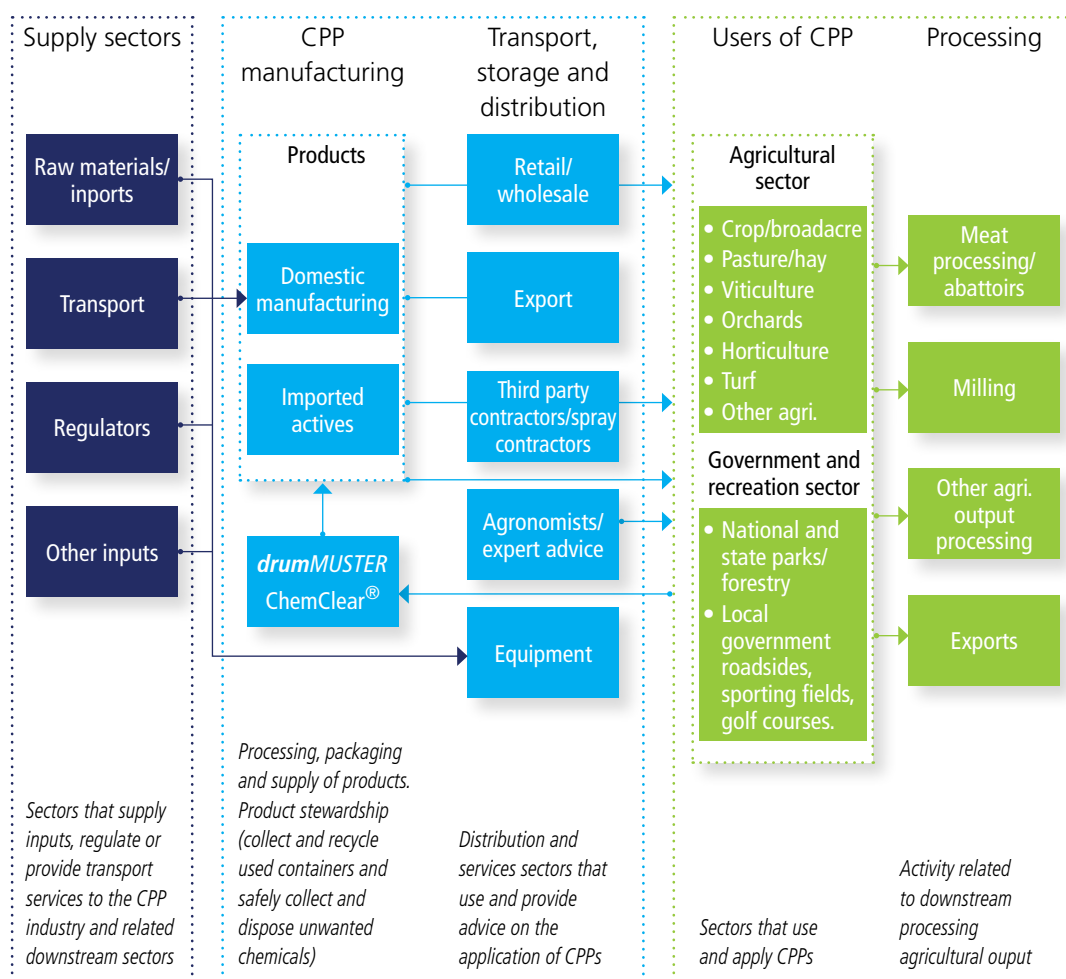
Supply sectors

Raw materials/ inports

Transport

Regulators

Other inputs

Sectors that supply inputs, regulate or provide transport services to the CPP industry and related downstream sectors

CPP manufacturing

Products

Domestic manufacturing

Imported actives

drumMUSTER ChemClear®

Processing, packaging and supply of products. Product stewardship (collect and recycle used containers and safely collect and dispose unwanted chemicals)

Transport, storage and distribution

Retail/ wholesale

Export

Third party contractors/spray contractors

Agronomists/ expert advice

Equipment

Distribution and services sectors that use and provide advice on the application of CPPs

Users of CPP

Agricultural sector

- Crop/broadacre
- Pasture/hay
- Viticulture
- Orchards
- Horticulture
- Turf
- Other agri.

Government and recreation sector

- National and state parks/ forestry
- Local government roadsides, sporting fields, golf courses.

Sectors that use and apply CPPs

Processing

Meat processing/ abattoirs

Milling

Other agri. output processing

Exports

Activity related to downstream processing agricultural ouput